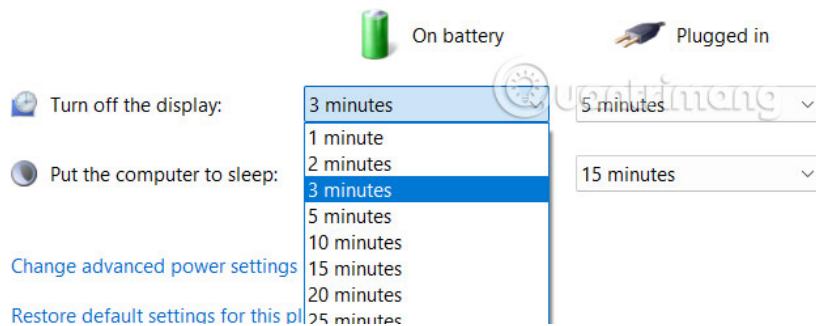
On battery

Plugged in

Turn off the display:

3 minutes

5 minutes

1 minute
2 minutes
3 minutes
5 minutes
10 minutes
15 minutes
20 minutes
25 minutes

Put the computer to sleep:

15 minutes

Change advanced power settings

Restore default settings for this pl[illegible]

Quantrimang